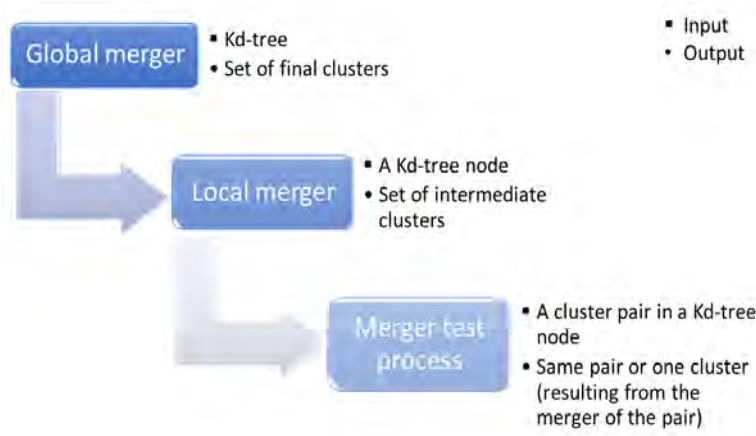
Global merger

▪ Kd-tree
• Set of final clusters

▪ Input
• Output

Local merger

▪ A Kd-tree node
• Set of intermediate clusters

Merger test process

▪ A cluster pair in a Kd-tree node
• Same pair or one cluster (resulting from the merger of the pair)